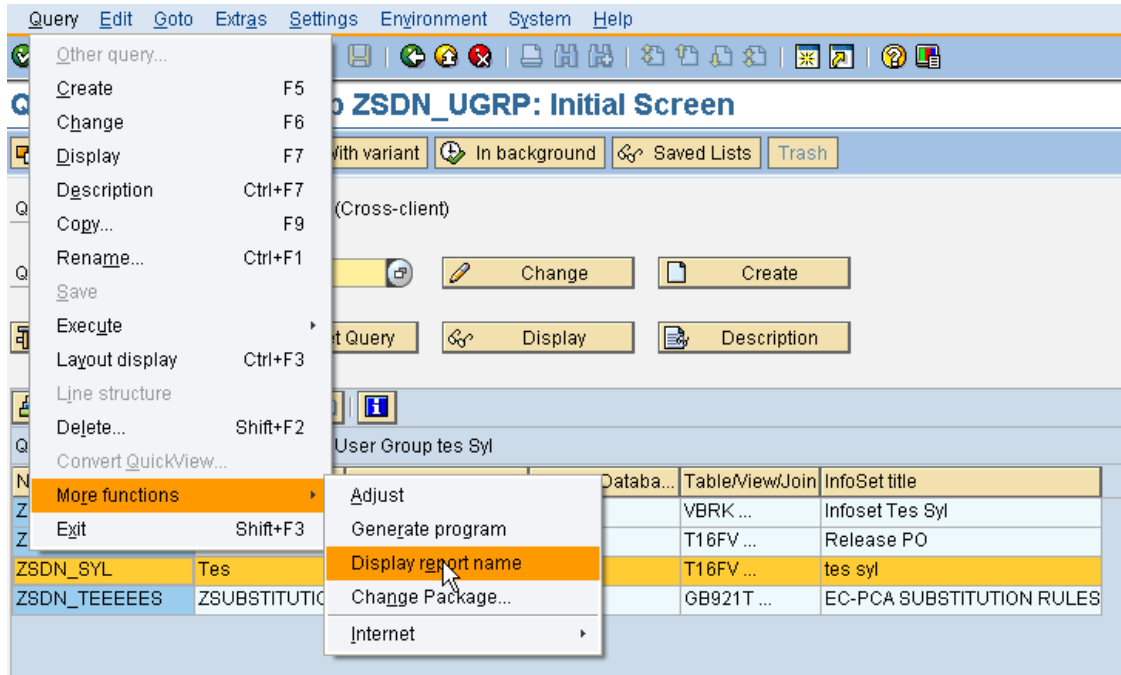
Query Edit Goto Extras Settings Environment System Help

Other query...
Create F5
Change F6
Display F7
Description Ctrl+F7
Copy... F9
Rename... Ctrl+F1
Save
Execute
Layout display Ctrl+F3
Line structure
Delete... Shift+F2
Convert QuickView...
More functions
Exit Shift+F3

Adjust
Generate program
Display report name
Change Package...
Internet

Q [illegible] ZSDN_UGRP: Initial Screen

With variant | In background | Saved Lists | Trash

Q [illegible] (Cross-client)

Q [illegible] Change | Create

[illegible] Query | Display | Description

Q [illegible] User Group tes Syl

| N | | | Databa... | Table/View/Join | InfoSet title |
|---|---|---|---|---|---|
| Z | | | | VBRK ... | Infoset Tes Syl |
| Z | | | | T16FV ... | Release PO |
| ZSDN_SYL | Tes | | | T16FV ... | tes syl |
| ZSDN_TEEEEES | ZSUBSTITUTIC | | | GB921T ... | EC-PCA SUBSTITUTION RULES |